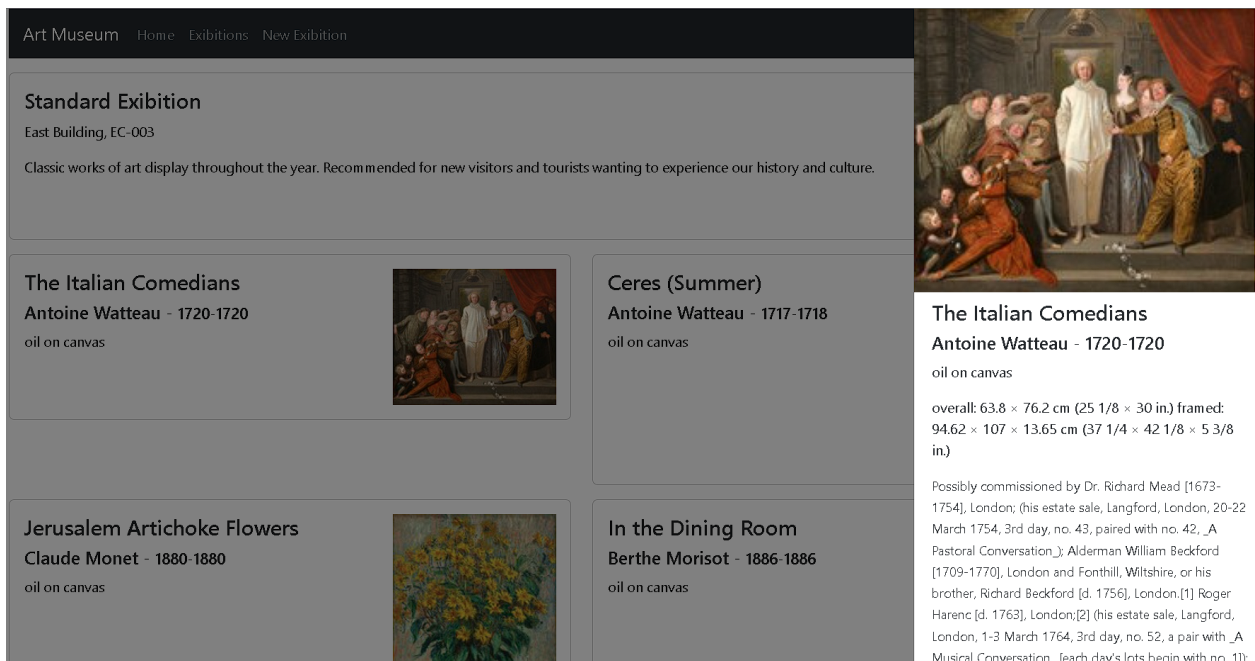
Art Museum Home Exibitions New Exibition

Standard Exibition

East Building, EC-003

Classic works of art display throughout the year. Recommended for new visitors and tourists wanting to experience our history and culture.

The Italian Comedians

Antoine Watteau - 1720-1720

oil on canvas

Ceres (Summer)

Antoine Watteau - 1717-1718

oil on canvas

Jerusalem Artichoke Flowers

Claude Monet - 1880-1880

oil on canvas

In the Dining Room

Berthe Morisot - 1886-1886

oil on canvas

The Italian Comedians

Antoine Watteau - 1720-1720

oil on canvas

overall: 63.8 × 76.2 cm (25 1/8 × 30 in.) framed: 94.62 × 107 × 13.65 cm (37 1/4 × 42 1/8 × 5 3/8 in.)

Possibly commissioned by Dr. Richard Mead [1673-1754], London; (his estate sale, Langford, London, 20-22 March 1754, 3rd day, no. 43, paired with no. 42, _A Pastoral Conversation_); Alderman William Beckford [1709-1770], London and Fonthill, Wiltshire, or his brother, Richard Beckford [d. 1756], London.[1] Roger Harenc [d. 1763], London;[2] (his estate sale, Langford, London, 1-3 March 1764, 3rd day, no. 52, a pair with _A Musical Conversation_ [each day's lots begin with no. 1]);